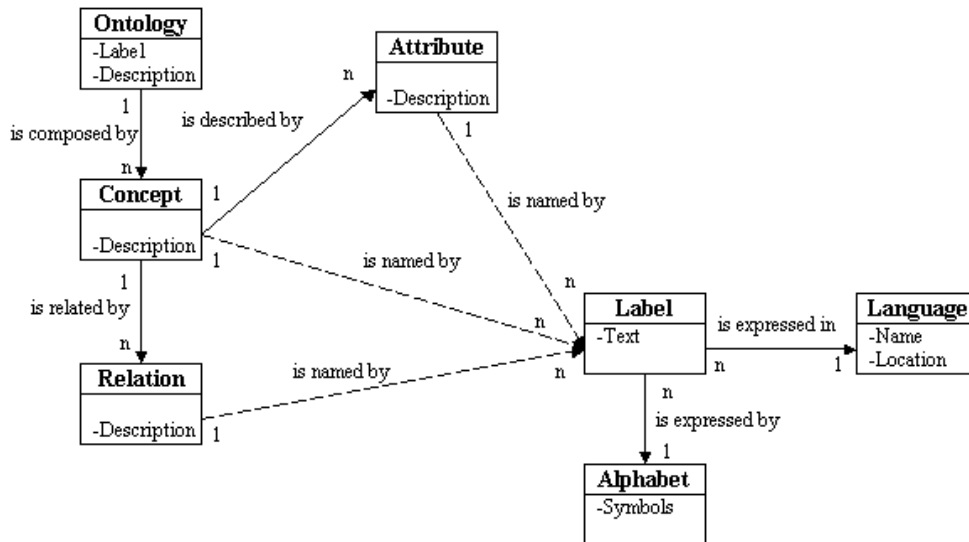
Ontology
-Label
-Description

1
is composed by
n

Concept
-Description

1
is related by
n

Relation
-Description

1
is described by
n

Attribute
-Description

1
is named by

1
is named by

1
is named by

n
n
n

Label
-Text

is expressed in
n
1

Language
-Name
-Location

n
is expressed by
1

Alphabet
-Symbols